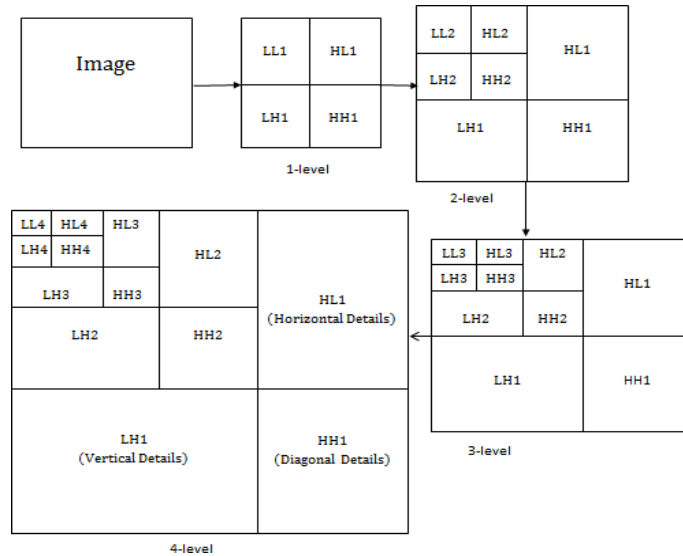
Image

LL1 HL1
LH1 HH1

1-level

LL2 HL2
LH2 HH2
HL1
LH1 HH1

2-level

LL3 HL3
LH3 HH3
HL2
LH2 HH2
HL1
LH1 HH1

3-level

LL4 HL4
LH4 HH4
HL3
LH3 HH3
HL2
LH2 HH2
HL1
(Horizontal Details)
LH1
(Vertical Details)
HH1
(Diagonal Details)

4-level